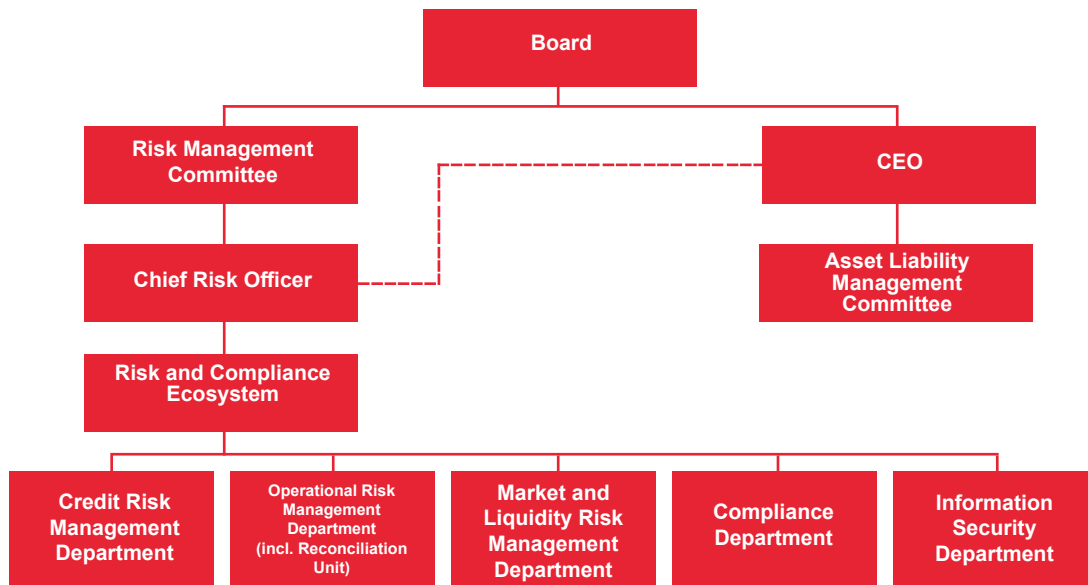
Board

Risk Management Committee

CEO

Chief Risk Officer

Asset Liability Management Committee

Risk and Compliance Ecosystem

Credit Risk Management Department

Operational Risk Management Department (incl. Reconciliation Unit)

Market and Liquidity Risk Management Department

Compliance Department

Information Security Department